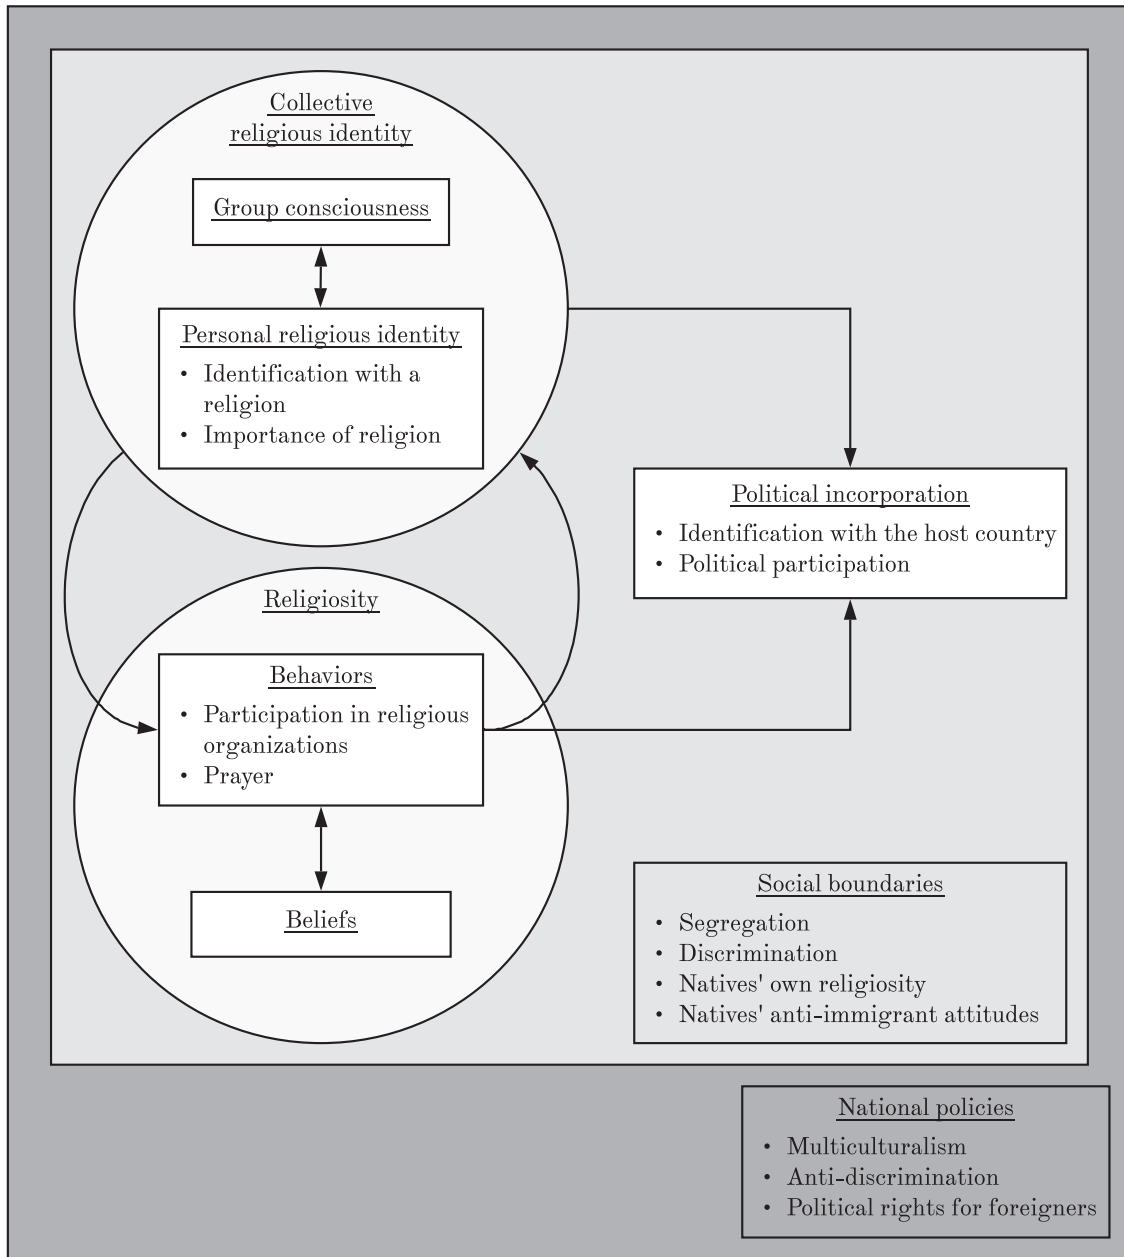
Collective religious identity

Group consciousness

Personal religious identity
• Identification with a religion
• Importance of religion

Political incorporation
• Identification with the host country
• Political participation

Religiosity

Behaviors
• Participation in religious organizations
• Prayer

Beliefs

Social boundaries
• Segregation
• Discrimination
• Natives' own religiosity
• Natives' anti-immigrant attitudes

National policies
• Multiculturalism
• Anti-discrimination
• Political rights for foreigners